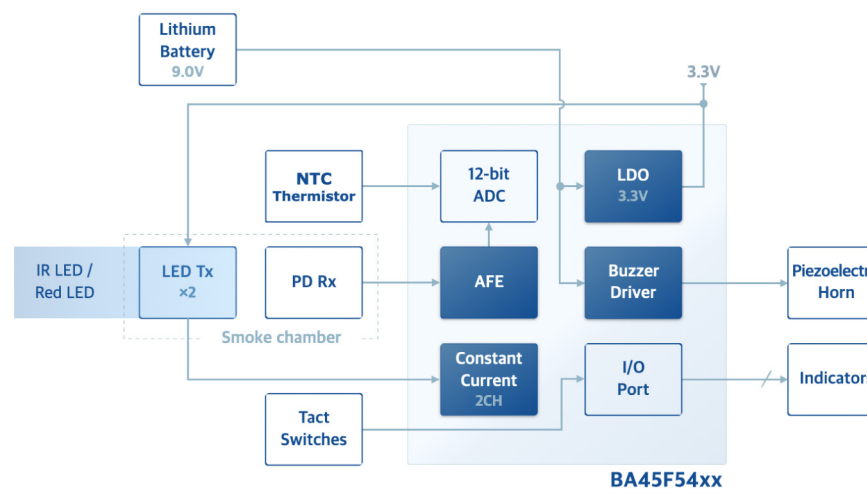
Lithium Battery 9.0V

3.3V

NTC Thermistor

12-bit ADC

LDO 3.3V

IR LED / Red LED

LED Tx ×2

PD Rx

AFE

Buzzer Driver

Piezoelectr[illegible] Horn

Smoke chamber

Constant Current 2CH

I/O Port

Indicator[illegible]

Tact Switches

BA45F54xx